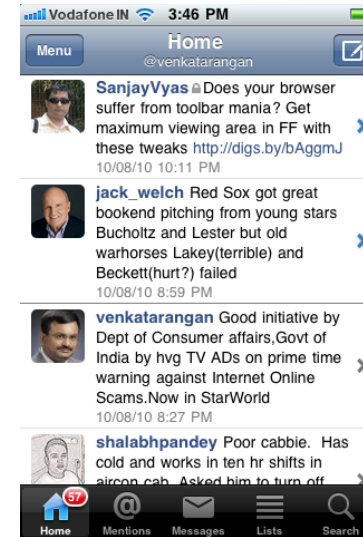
Vodafone IN 3:46 PM

Menu Home @venkatarangan

SanjayVyas Does your browser suffer from toolbar mania? Get maximum viewing area in FF with these tweaks http://digs.by/bAggmJ
10/08/10 10:11 PM

jack_welch Red Sox got great bookend pitching from young stars Bucholtz and Lester but old warhorses Lakey(terrible) and Beckett(hurt?) failed
10/08/10 8:59 PM

venkatarangan Good initiative by Dept of Consumer affairs,Govt of India by hvg TV ADs on prime time warning against Internet Online Scams.Now in StarWorld
10/08/10 8:27 PM

shalabhpandey Poor cabbie. Has cold and works in ten hr shifts in aircon cab. Asked him to turn off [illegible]

57
Home Mentions Messages Lists Search